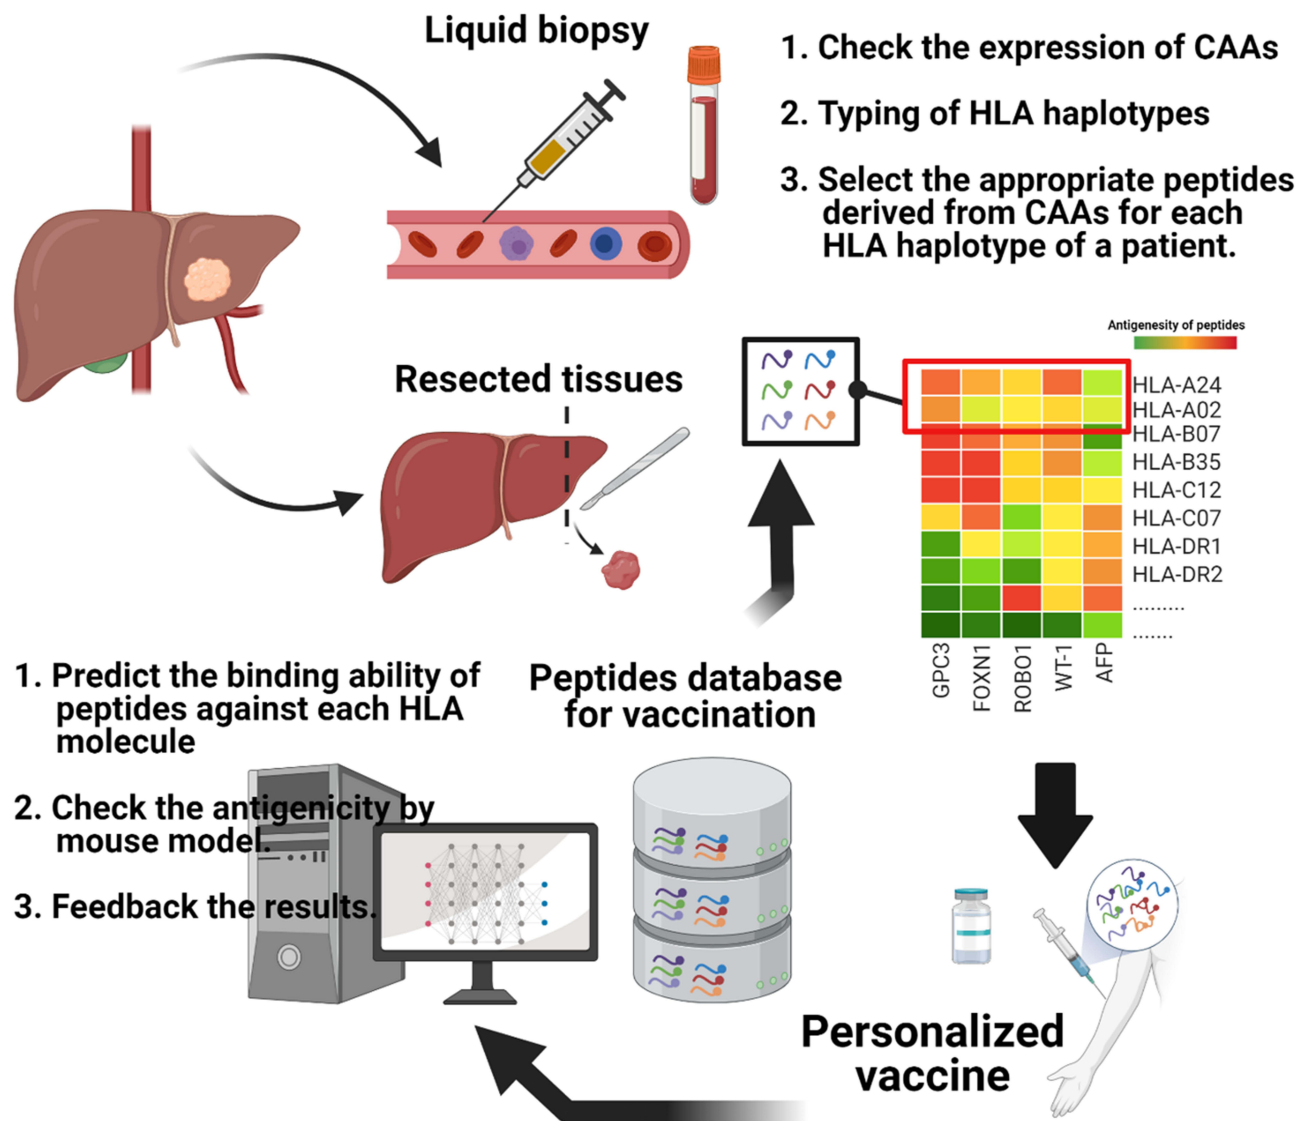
Liquid biopsy

1. Check the expression of CAAs

2. Typing of HLA haplotypes

3. Select the appropriate peptides derived from CAAs for each HLA haplotype of a patient.

Resected tissues

Antigenesity of peptides

HLA-A24
HLA-A02
HLA-B07
HLA-B35
HLA-C12
HLA-C07
HLA-DR1
HLA-DR2
.........
.......

GPC3 FOXN1 ROBO1 WT-1 AFP

1. Predict the binding ability of peptides against each HLA molecule

2. Check the antigenicity by mouse model.

3. Feedback the results.

Peptides database for vaccination

Personalized vaccine